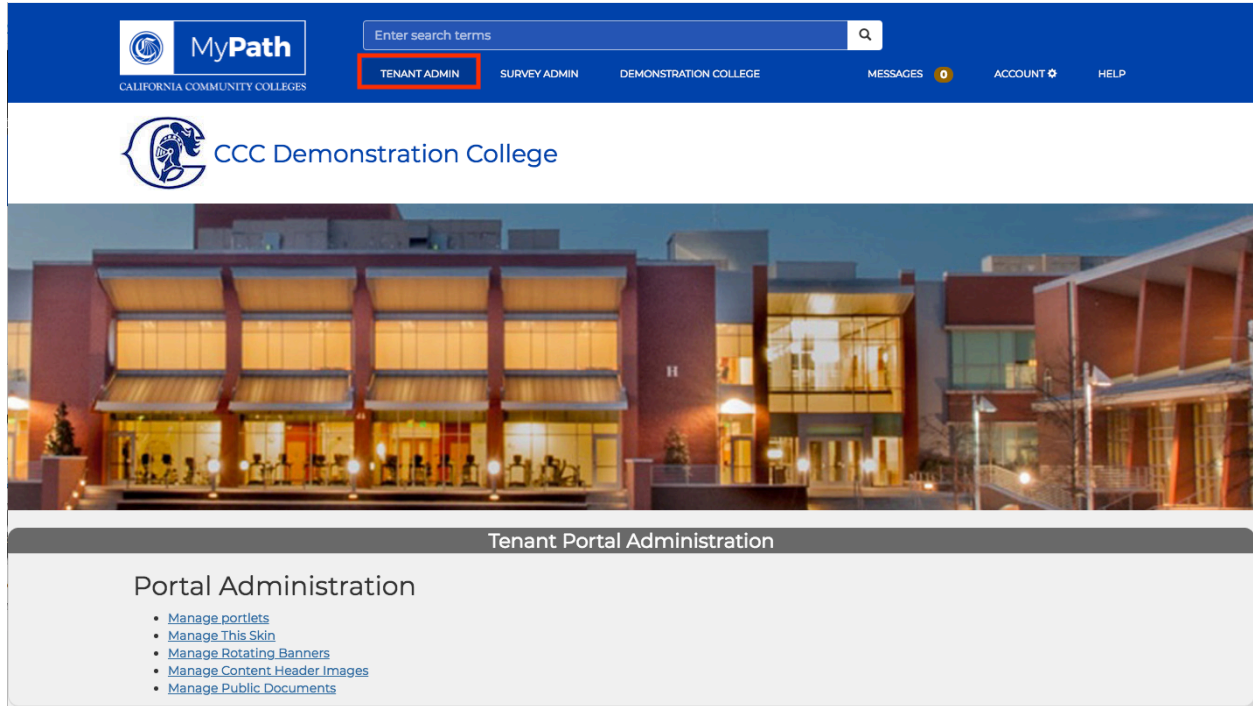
MyPath
CALIFORNIA COMMUNITY COLLEGES

Enter search terms

TENANT ADMIN SURVEY ADMIN DEMONSTRATION COLLEGE MESSAGES 0 ACCOUNT HELP

CCC Demonstration College

H

Tenant Portal Administration

Portal Administration

- Manage portlets
- Manage This Skin
- Manage Rotating Banners
- Manage Content Header Images
- Manage Public Documents